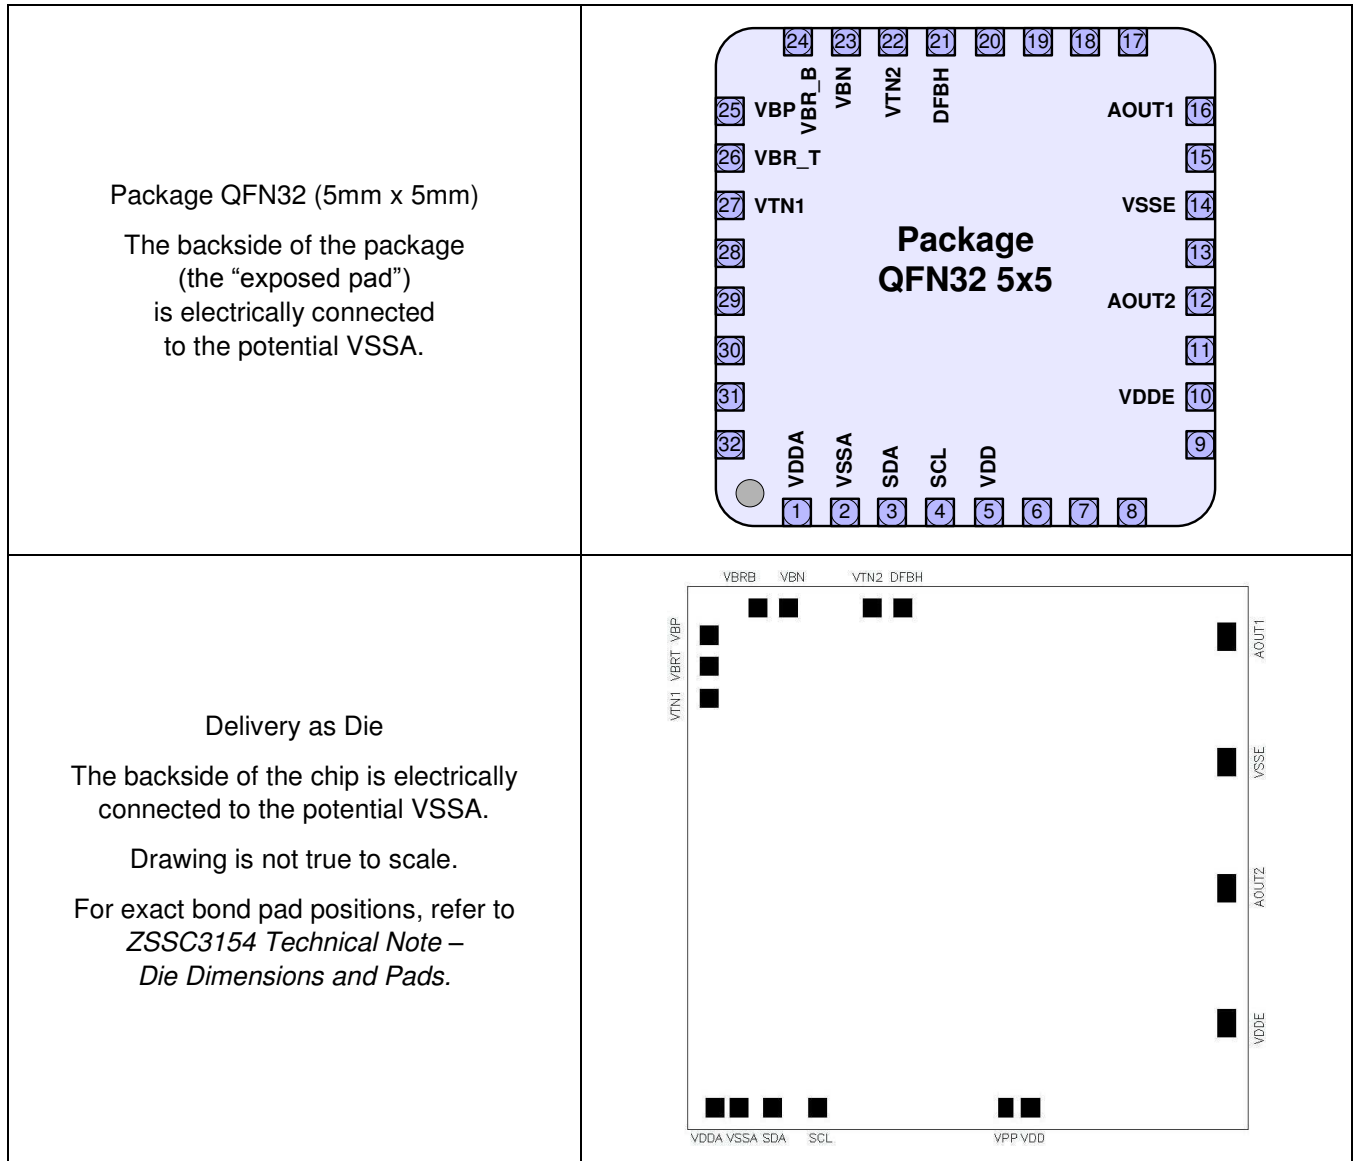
| | |
|---|---|
| Package QFN32 (5mm x 5mm)<br><br>The backside of the package (the "exposed pad") is electrically connected to the potential VSSA. | 24 23 22 21 20 19 18 17<br>VBR_B VBN VTN2 DFBH<br>25 VBP<br>26 VBR_T<br>27 VTN1<br>28<br>29<br>30<br>31<br>32<br>AOUT1 16<br>15<br>VSSE 14<br>13<br>AOUT2 12<br>11<br>VDDE 10<br>9<br>Package QFN32 5x5<br>VDDA VSSA SDA SCL VDD<br>1 2 3 4 5 6 7 8 |
| Delivery as Die<br><br>The backside of the chip is electrically connected to the potential VSSA.<br><br>Drawing is not true to scale.<br><br>For exact bond pad positions, refer to *ZSSC3154 Technical Note – Die Dimensions and Pads.* | VBRB VBN VTN2 DFBH<br>VBP VBRT VTN1<br>AOUT1<br>VSSE<br>AOUT2<br>VDDE<br>VDDA VSSA SDA SCL VPP VDD |